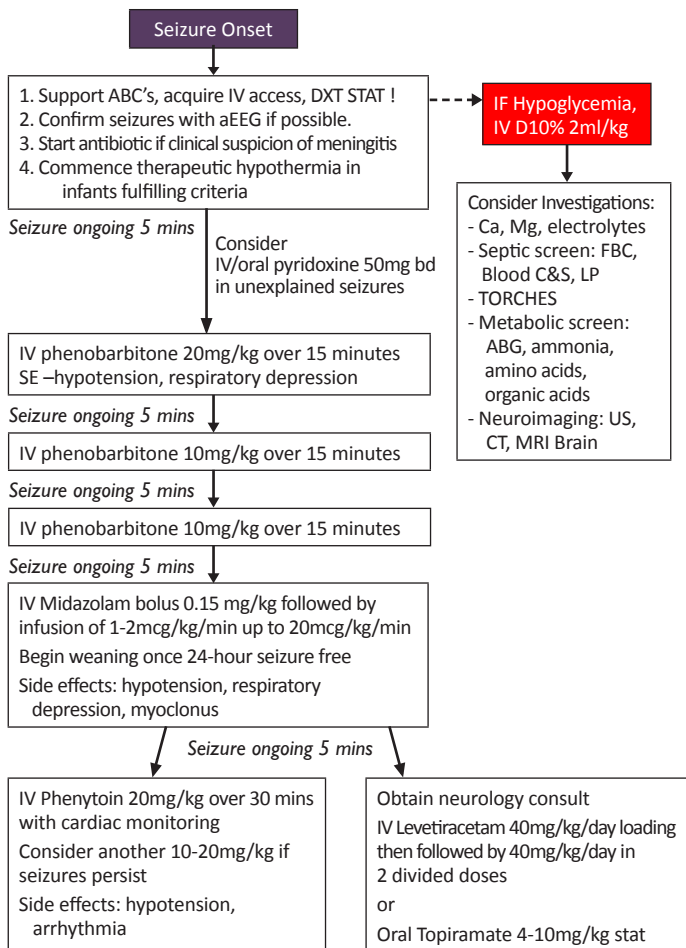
Seizure Onset

1. Support ABC's, acquire IV access, DXT STAT !
2. Confirm seizures with aEEG if possible.
3. Start antibiotic if clinical suspicion of meningitis
4. Commence therapeutic hypothermia in infants fulfilling criteria

IF Hypoglycemia, IV D10% 2ml/kg

Consider Investigations:
- Ca, Mg, electrolytes
- Septic screen: FBC, Blood C&S, LP
- TORCHES
- Metabolic screen: ABG, ammonia, amino acids, organic acids
- Neuroimaging: US, CT, MRI Brain

Seizure ongoing 5 mins

Consider IV/oral pyridoxine 50mg bd in unexplained seizures

IV phenobarbitone 20mg/kg over 15 minutes
SE –hypotension, respiratory depression

Seizure ongoing 5 mins

IV phenobarbitone 10mg/kg over 15 minutes

Seizure ongoing 5 mins

IV phenobarbitone 10mg/kg over 15 minutes

Seizure ongoing 5 mins

IV Midazolam bolus 0.15 mg/kg followed by infusion of 1-2mcg/kg/min up to 20mcg/kg/min
Begin weaning once 24-hour seizure free
Side effects: hypotension, respiratory depression, myoclonus

Seizure ongoing 5 mins

IV Phenytoin 20mg/kg over 30 mins with cardiac monitoring
Consider another 10-20mg/kg if seizures persist
Side effects: hypotension, arrhythmia

Obtain neurology consult
IV Levetiracetam 40mg/kg/day loading then followed by 40mg/kg/day in 2 divided doses
or
Oral Topiramate 4-10mg/kg stat